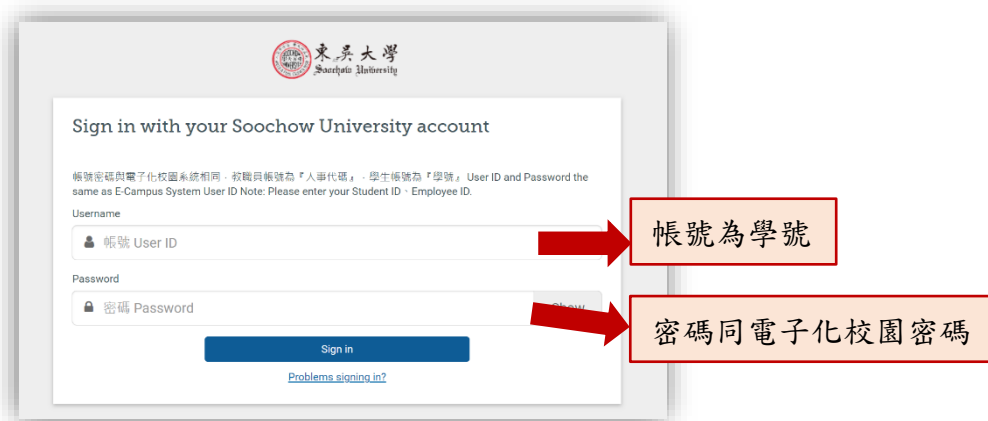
東吳大學
Soochow University

Sign in with your Soochow University account

帳號密碼與電子化校園系統相同，教職員帳號為『人事代碼』，學生帳號為『學號』 User ID and Password the same as E-Campus System User ID Note: Please enter your Student ID、Employee ID.

Username

帳號 User ID

Password

密碼 Password

Show

Sign in

Problems signing in?

帳號為學號

密碼同電子化校園密碼